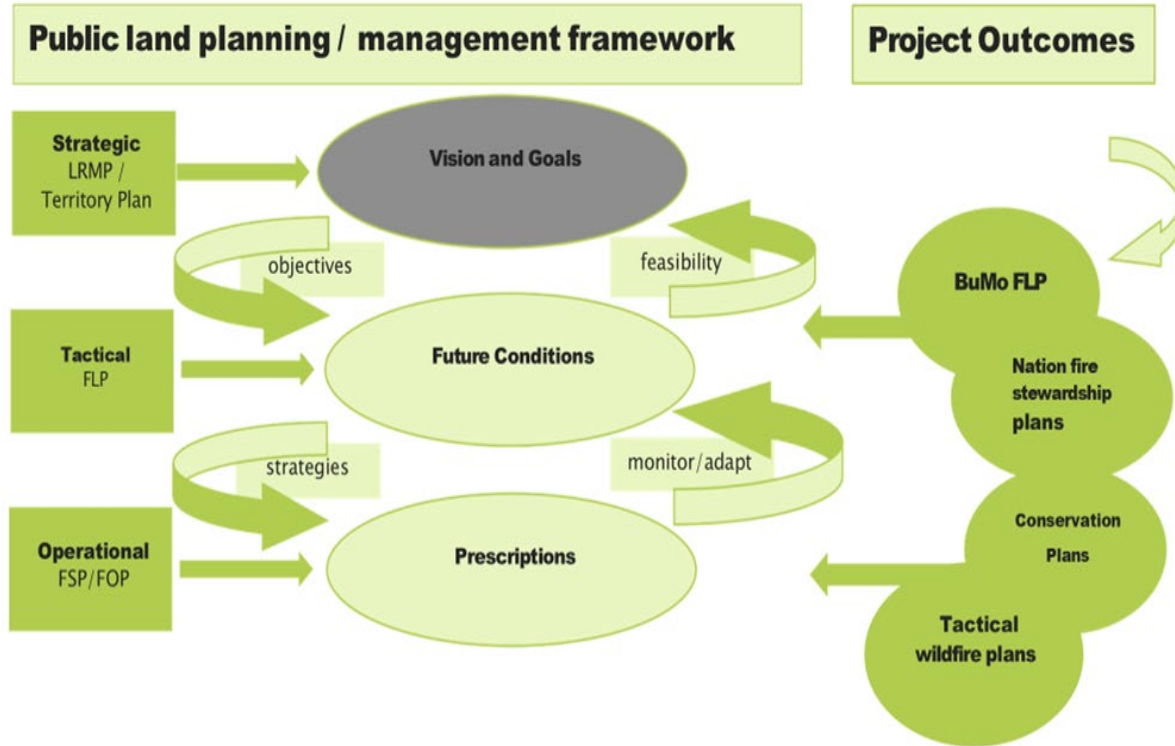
Public land planning / management framework

Project Outcomes

Strategic
LRMP / Territory Plan

Vision and Goals

objectives

feasibility

Tactical
FLP

Future Conditions

strategies

monitor/adapt

Operational
FSP/FOP

Prescriptions

BuMo FLP

Nation fire stewardship plans

Conservation Plans

Tactical wildfire plans